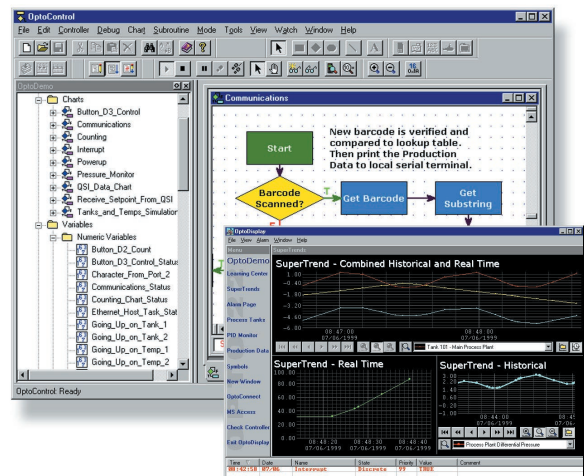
OptoControl

File Edit Controller Debug Chart Subroutine Mode Tools View Watch Window Help

OptoDemo

Charts
Button_D3_Control
Communications
Counting
Interrupt
Powerup
Pressure_Monitor
QSI_Data_Chart
Receive_Setpoint_From_QSI
Tanks_and_Temps_Simulation
Variables
Numeric Variables
Button_D2_Count
Button_D3_Control_Status
Character_From_Port_2
Communications_Status
Counting_Chart_Status
Ethernet_Host_Task_Stat
Going_Up_on_Tank_1
Going_Up_on_Tank_2
Going_Up_on_Temp_1
Going_Up_on_Temp_2

OptoControl: Ready

Communications

Start

New barcode is verified and compared to lookup table. Then print the Production Data to local serial terminal.

Barcode Scanned?

T

F

Get Barcode

Get Substring

OptoDisplay

File View Alarm Window Help

OptoDemo

Learning Center

SuperTrends

Alarm Page

Process Tanks

PID Monitor

Production Data

Symbols

New Window

OptoConnect

MS Access

Check Controller

Exit OptoDisplay

SuperTrend - Combined Historical and Real Time

1.00
-0.40
-1.80
-3.20
-4.60
-6.00

08:47:00
07/06/1999

08:48:00
07/06/1999

Tank 101 - Main Process Plant

SuperTrend - Real Time

100.00
80.00
60.00
40.00
20.00
0.00

08:48:20
07/06/1999

08:48:30
07/06/1999

08:48:40
07/06/1999

SuperTrend - Historical

3.00
2.00
1.00
0.00
-1.00
-2.00

08:44:00
07/06/1999

07/06/

Process Plant Differential Pressure

| Time | Date | Name | State | Priority | Value | Comment |
|---|---|---|---|---|---|---|
| 08:42:58 | 07/06 | Interrupt | Discrete | 77 | TRUE | |